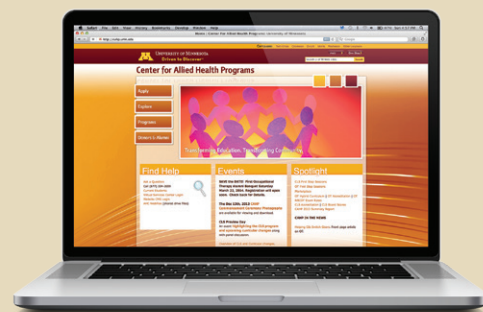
Safari File Edit View History Bookmarks Window Help

Home | Center for Allied Health Programs | University of Minnesota

UNIVERSITY OF MINNESOTA
Driven to Discover

Center for Allied Health Programs

Apply

Explore

Programs

Student & Alumni

Transforming Education, Transforming Community

Find Help

Events

Spotlight

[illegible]